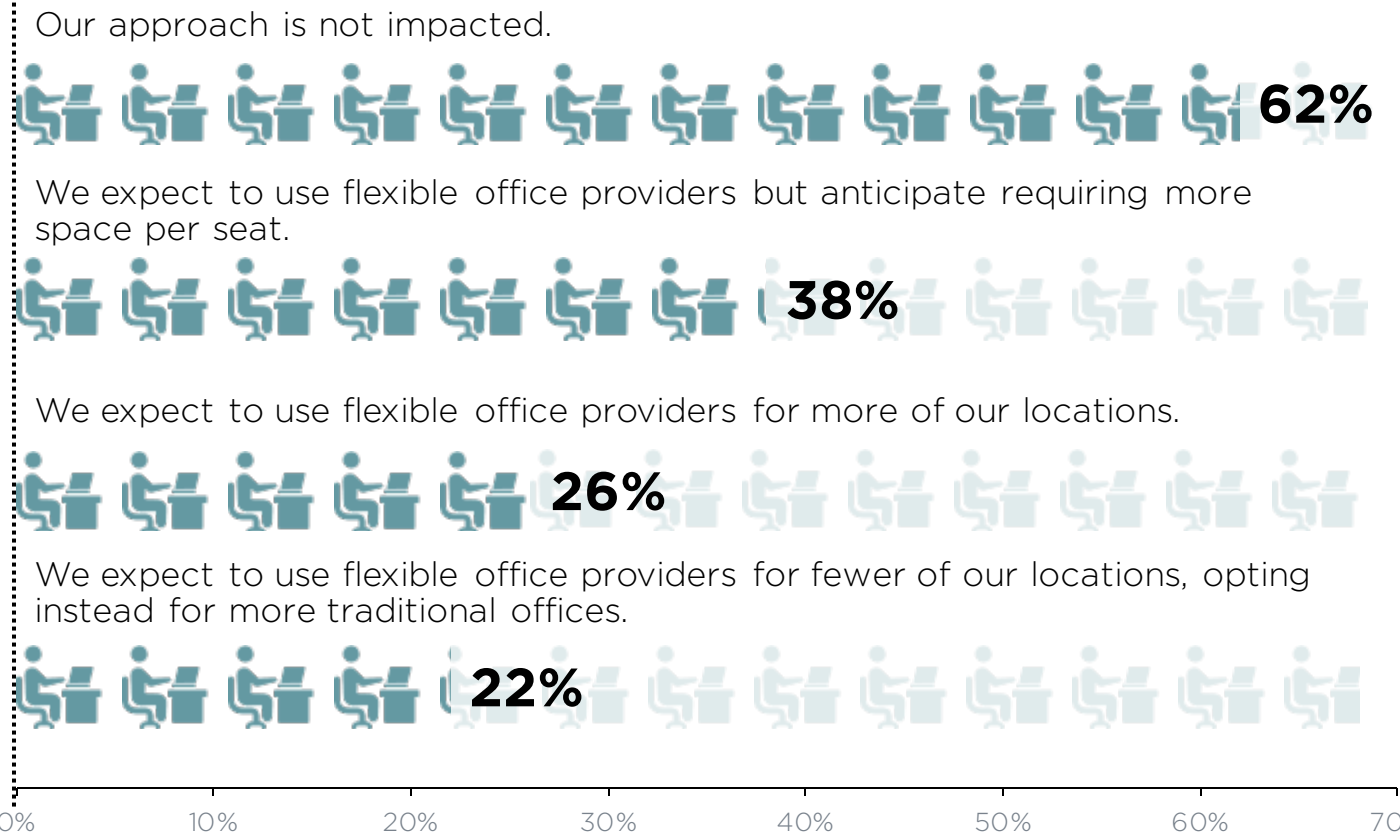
Our approach is not impacted.

62%

We expect to use flexible office providers but anticipate requiring more space per seat.

38%

We expect to use flexible office providers for more of our locations.

26%

We expect to use flexible office providers for fewer of our locations, opting instead for more traditional offices.

22%

0% 10% 20% 30% 40% 50% 60% 70